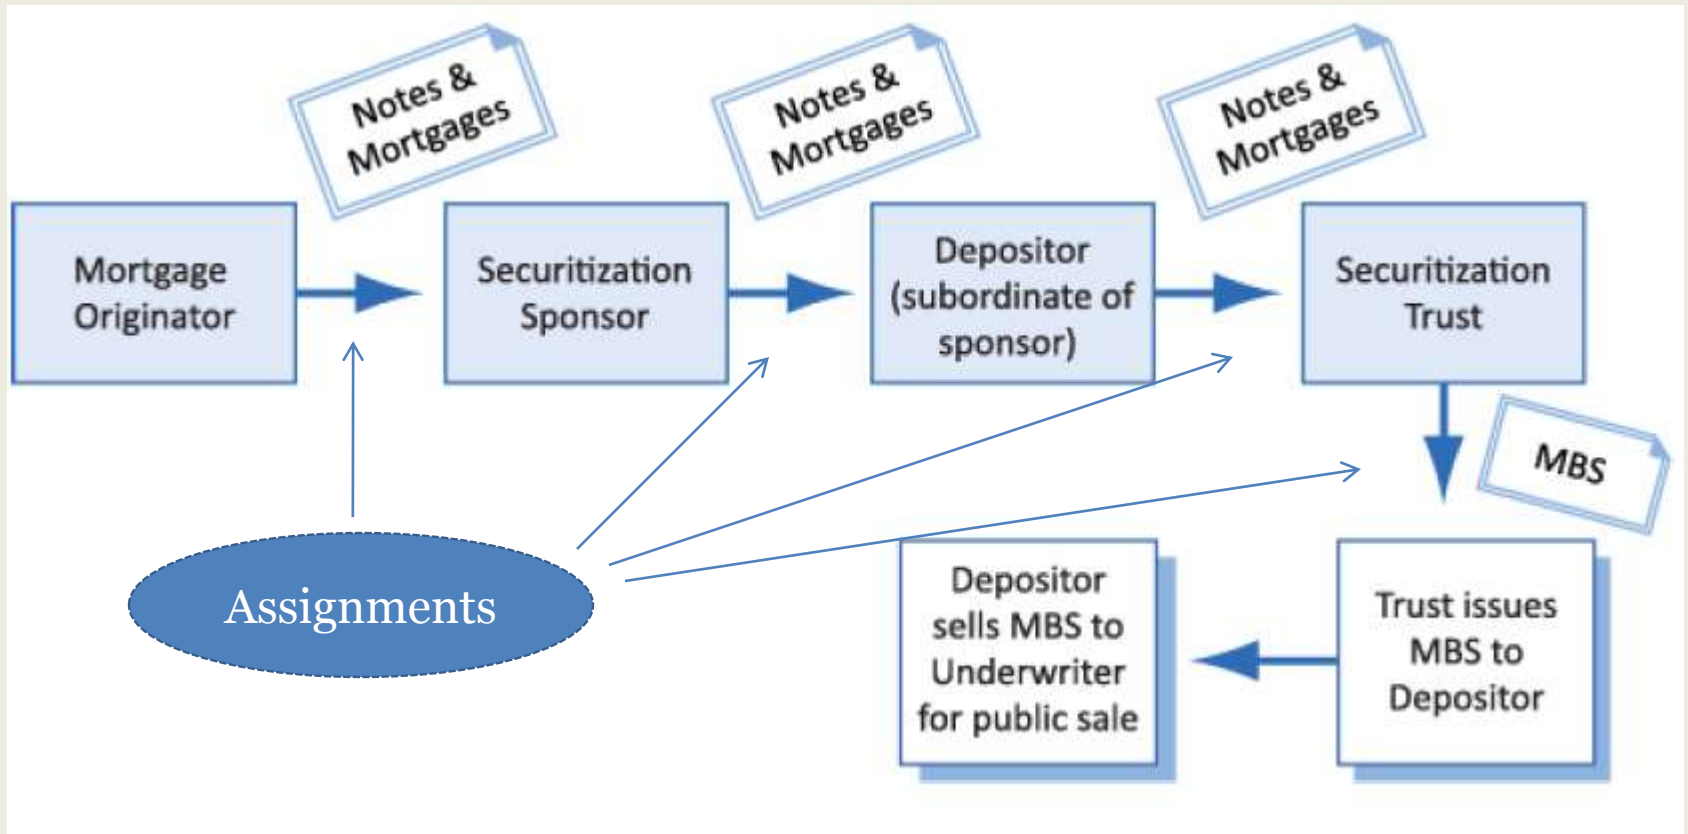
Notes & Mortgages

Notes & Mortgages

Notes & Mortgages

Mortgage Originator

Securitization Sponsor

Depositor (subordinate of sponsor)

Securitization Trust

MBS

Assignments

Depositor sells MBS to Underwriter for public sale

Trust issues MBS to Depositor